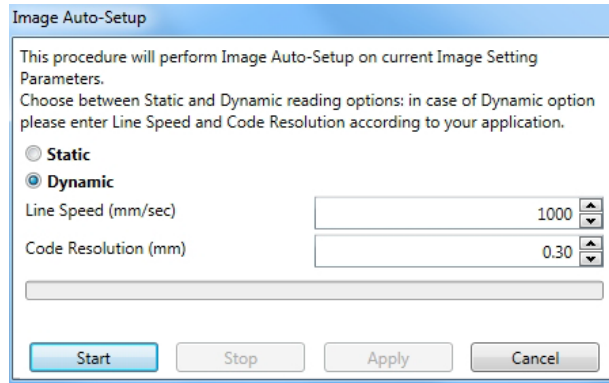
Image Auto-Setup

This procedure will perform Image Auto-Setup on current Image Setting Parameters.
Choose between Static and Dynamic reading options: in case of Dynamic option please enter Line Speed and Code Resolution according to your application.

Static

Dynamic

Line Speed (mm/sec) 1000

Code Resolution (mm) 0.30

Start Stop Apply Cancel